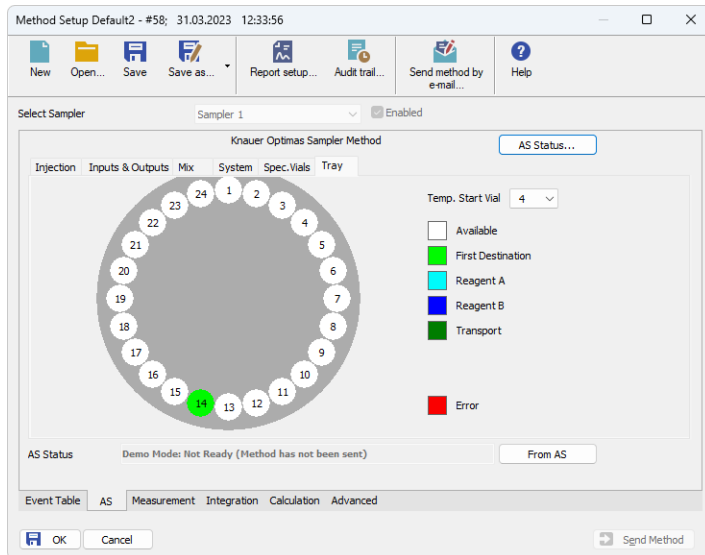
Method Setup Default2 - #58; 31.03.2023 12:33:56

New Open... Save Save as... Report setup... Audit trail... Send method by e-mail... Help

Select Sampler Sampler 1 Enabled

Knauer Optimas Sampler Method

AS Status...

Injection Inputs & Outputs Mix System Spec.Vials Tray

1 2 3 4 5 6 7 8 9 10 11 12 13 14 15 16 17 18 19 20 21 22 23 24

Temp. Start Vial 4

Available
First Destination
Reagent A
Reagent B
Transport

Error

AS Status Demo Mode: Not Ready (Method has not been sent) From AS

Event Table AS Measurement Integration Calculation Advanced

OK Cancel Send Method